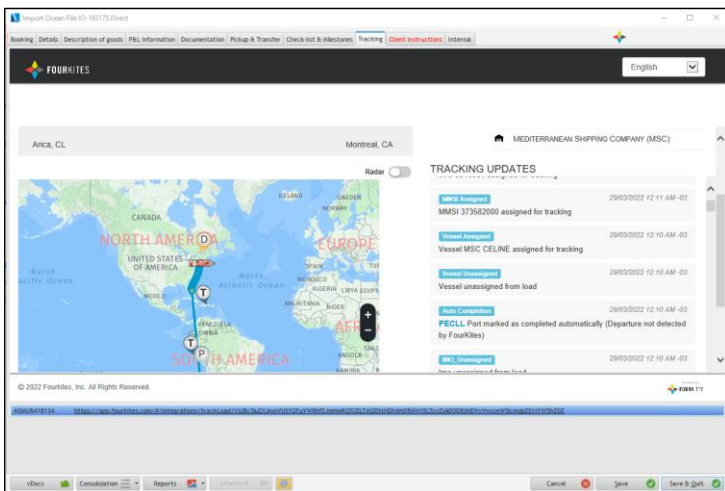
Import Ocean File IO-193175 Direct

Booking | Details | Description of goods | P&L information | Documentation | Pickup & Transfer | Check-list & Milestones | Tracking | Client instructions | Internal

FOURKITES

English

Arica, CL

Montreal, CA

Radar

MEDITERRANEAN SHIPPING COMPANY (MSC)

TRACKING UPDATES

ICELAND
SWEDEN
NORWAY
CANADA
NORTH AMERICA
D
EUROPE
UNITED STATES OF AMERICA
North
Pacific Ocean
North Atlantic Ocean
SPAIN
MOROCCO
ALGERIA
LIBYA
EGYPT
TUR
MEXICO
T
MAURITANIA
VENEZUELA
COLOMBIA
T
P
SOUTH AMERICA
AFR
ANGOLA
NAMIBIA

MMSI Assigned
29/03/2022 12:11 AM -03
MMSI 373582000 assigned for tracking

Vessel Assigned
29/03/2022 12:10 AM -03
Vessel MSC CELINE assigned for tracking

Vessel Unassigned
29/03/2022 12:10 AM -03
Vessel unassigned from load

Auto Completion
29/03/2022 12:10 AM -03
PECLL Port marked as completed automatically (Departure not detected by FourKites)

IMO_Unassigned
29/03/2022 12:10 AM -03
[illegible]

© 2022 FourKites, Inc. All Rights Reserved.

FOURKITES

MSMU5418134 https://app.fourkites.com/#/integrations/trackLoad/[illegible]

vDocs | Consolidation | Reports | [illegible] | Cancel | Save | Save & Quit